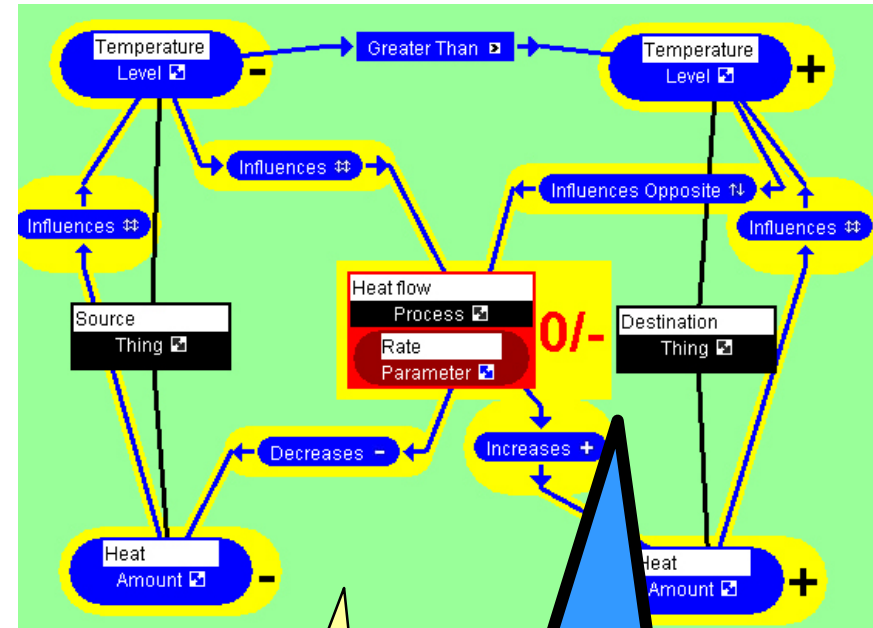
Temperature
Level

-

Greater Than

Temperature
Level

+

Influences

Influences Opposite

Influences

Influences

Heat flow
Process

Rate
Parameter

0/-

Source
Thing

Destination
Thing

Decreases -

Increases +

Heat
Amount

-

Heat
Amount

+